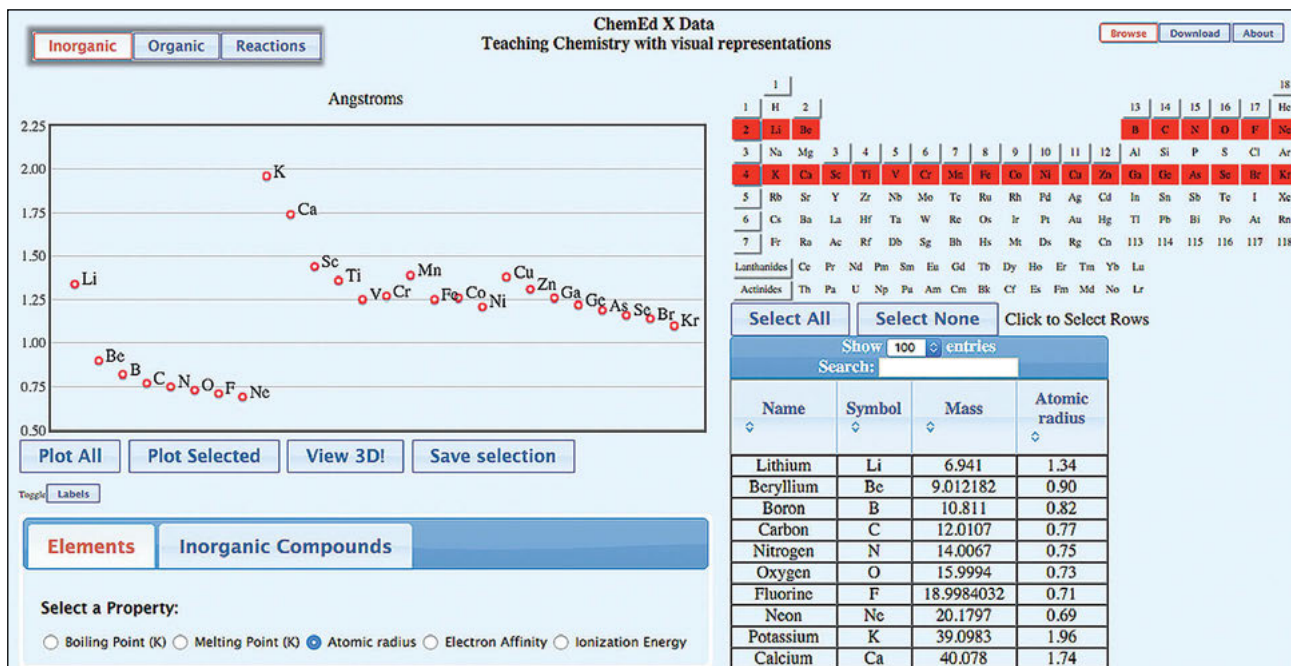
Inorganic Organic Reactions

ChemEd X Data
Teaching Chemistry with visual representations

Browse Download About

Angstroms

2.25
2.00
1.75
1.50
1.25
1.00
0.75
0.50

K
Ca
Sc
Ti
Mn
Li
V Cr
Fe Co Ni
Cu
Zn
Ga
Ge As Se Br Kr
Be
B
C
N
O
F
Ne

Plot All Plot Selected View 3D! Save selection

Toggle Labels

Elements Inorganic Compounds

Select a Property:

Boiling Point (K) Melting Point (K) Atomic radius Electron Affinity Ionization Energy

1 18
1 H 2 13 14 15 16 17 He
2 Li Be B C N O F Ne
3 Na Mg 3 4 5 6 7 8 9 10 11 12 Al Si P S Cl Ar
4 K Ca Sc Ti V Cr Mn Fe Co Ni Cu Zn Ga Ge As Se Br Kr
5 Rb Sr Y Zr Nb Mo Tc Ru Rh Pd Ag Cd In Sn Sb Te I Xe
6 Cs Ba La Hf Ta W Re Os Ir Pt Au Hg Tl Pb Bi Po At Rn
7 Fr Ra Ac Rf Db Sg Bh Hs Mt Ds Rg Cn 113 114 115 116 117 118
Lanthanides Ce Pr Nd Pm Sm Eu Gd Tb Dy Ho Er Tm Yb Lu
Actinides Th Pa U Np Pu Am Cm Bk Cf Es Fm Md No Lr

Select All Select None Click to Select Rows

Show 100 entries
Search:

| Name | Symbol | Mass | Atomic radius |
|---|---|---|---|
| Lithium | Li | 6.941 | 1.34 |
| Beryllium | Be | 9.012182 | 0.90 |
| Boron | B | 10.811 | 0.82 |
| Carbon | C | 12.0107 | 0.77 |
| Nitrogen | N | 14.0067 | 0.75 |
| Oxygen | O | 15.9994 | 0.73 |
| Fluorine | F | 18.9984032 | 0.71 |
| Neon | Ne | 20.1797 | 0.69 |
| Potassium | K | 39.0983 | 1.96 |
| Calcium | Ca | 40.078 | 1.74 |